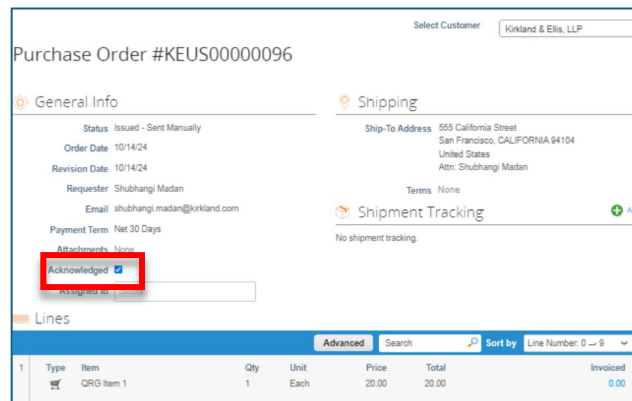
Select Customer Kirkland & Ellis, LLP

Purchase Order #KEUS00000096

General Info

Status Issued - Sent Manually
Order Date 10/14/24
Revision Date 10/14/24
Requester Shubhangi Madan
Email shubhangi.madan@kirkland.com
Payment Term Net 30 Days
Attachments None
Acknowledged
Assigned to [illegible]

Shipping

Ship-To Address 555 California Street
San Francisco, CALIFORNIA 94104
United States
Attn: Shubhangi Madan

Terms None

Shipment Tracking

No shipment tracking.

Lines

Advanced Search Sort by Line Number: 0 → 9

| | Type | Item | Qty | Unit | Price | Total | Invoiced |
|---|---|---|---|---|---|---|---|
| 1 | | QRG Item 1 | 1 | Each | 20.00 | 20.00 | 0.00 |